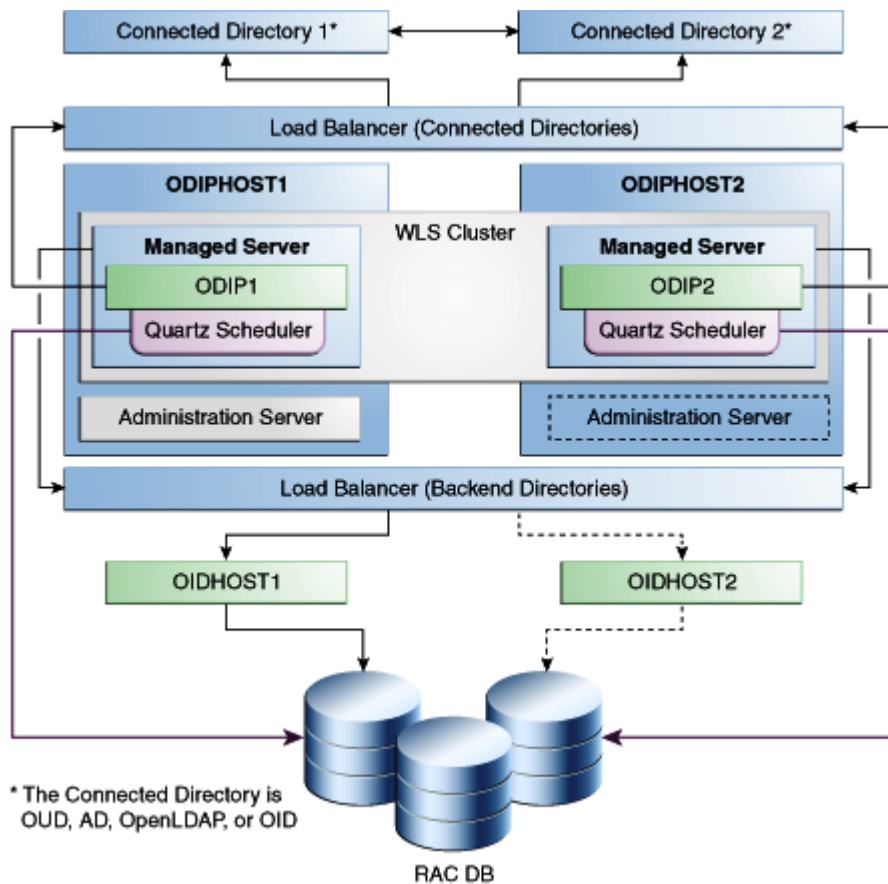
Connected Directory 1*

Connected Directory 2*

Load Balancer (Connected Directories)

ODIPHOST1

ODIPHOST2

WLS Cluster

Managed Server

ODIP1

Quartz Scheduler

Managed Server

ODIP2

Quartz Scheduler

Administration Server

Administration Server

Load Balancer (Backend Directories)

OIDHOST1

OIDHOST2

* The Connected Directory is OUD, AD, OpenLDAP, or OID

RAC DB